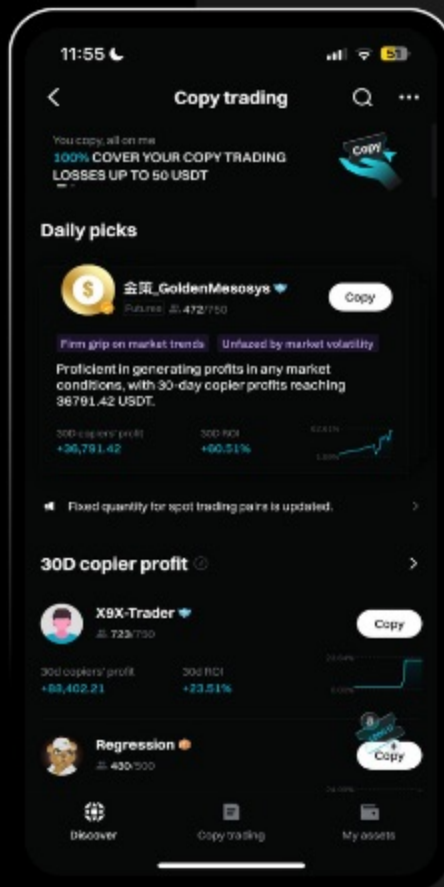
11:55

Copy trading

You copy, all on me
100% COVER YOUR COPY TRADING LOSSES UP TO 50 USDT

Copy

Daily picks

金策_GoldenMesosys
Futures 472/750

Copy

Firm grip on market trends
Unfazed by market volatility

Proficient in generating profits in any market conditions, with 30-day copier profits reaching 36791.42 USDT.

30D copiers' profit
+36,791.42

30D ROI
+60.51%

Fixed quantity for spot trading pairs is updated.

30D copier profit

X9X-Trader
723/750

Copy

30d copiers' profit
+89,402.21

30d ROI
+23.51%

Regression
450/500

Copy

Discover
Copy trading
My assets